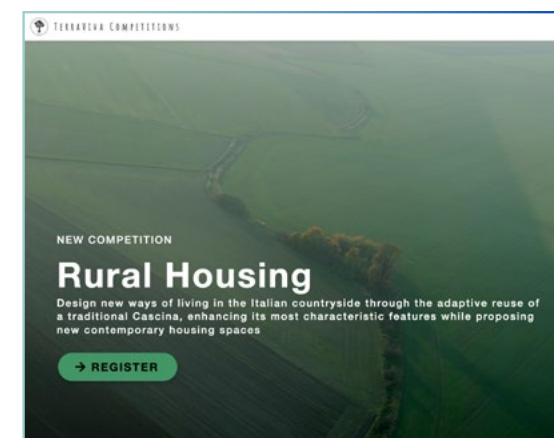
TERRAVIVA COMPETITIONS

NEW COMPETITION

Rural Housing

Design new ways of living in the Italian countryside through the adaptive reuse of a traditional Cascina, enhancing its most characteristic features while proposing new contemporary housing spaces

→ REGISTER